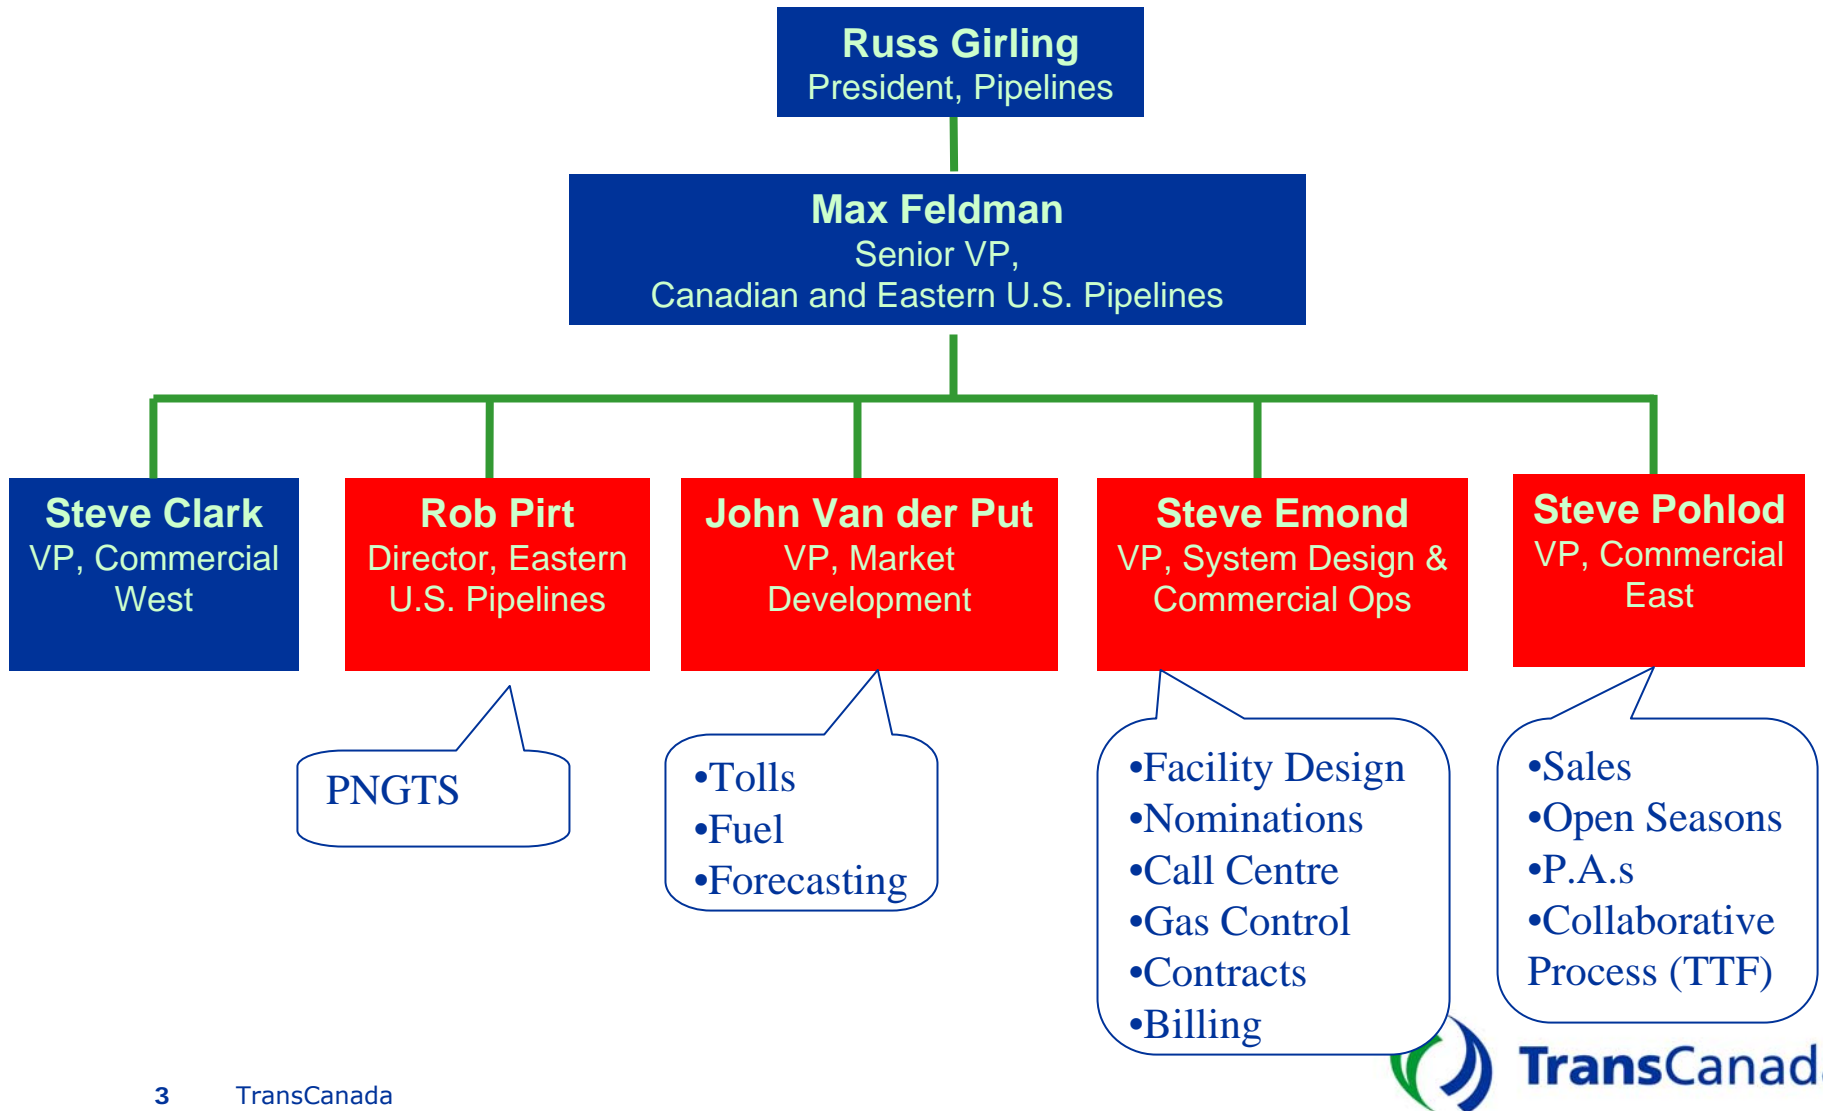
Russ Girling
President, Pipelines

Max Feldman
Senior VP,
Canadian and Eastern U.S. Pipelines

Steve Clark
VP, Commercial West

Rob Pirt
Director, Eastern U.S. Pipelines

John Van der Put
VP, Market Development

Steve Emond
VP, System Design & Commercial Ops

Steve Pohlod
VP, Commercial East

PNGTS

•Tolls
•Fuel
•Forecasting

•Facility Design
•Nominations
•Call Centre
•Gas Control
•Contracts
•Billing

•Sales
•Open Seasons
•P.A.s
•Collaborative Process (TTF)

3 TransCanada

TransCanad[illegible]